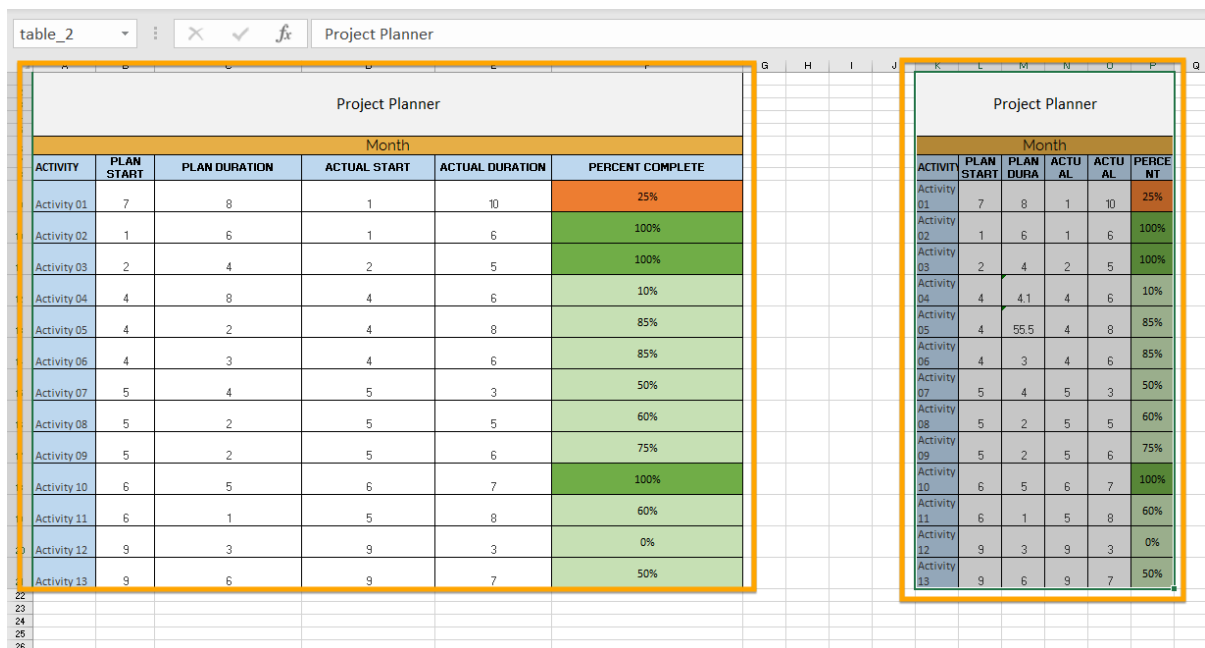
table_2

Project Planner

A B C D E F G H I J K L M N O P Q

Project Planner

Month

| ACTIVITY | PLAN START | PLAN DURATION | ACTUAL START | ACTUAL DURATION | PERCENT COMPLETE |
|---|---|---|---|---|---|
| Activity 01 | 7 | 8 | 1 | 10 | 25% |
| Activity 02 | 1 | 6 | 1 | 6 | 100% |
| Activity 03 | 2 | 4 | 2 | 5 | 100% |
| Activity 04 | 4 | 8 | 4 | 6 | 10% |
| Activity 05 | 4 | 2 | 4 | 8 | 85% |
| Activity 06 | 4 | 3 | 4 | 6 | 85% |
| Activity 07 | 5 | 4 | 5 | 3 | 50% |
| Activity 08 | 5 | 2 | 5 | 5 | 60% |
| Activity 09 | 5 | 2 | 5 | 6 | 75% |
| Activity 10 | 6 | 5 | 6 | 7 | 100% |
| Activity 11 | 6 | 1 | 5 | 8 | 60% |
| Activity 12 | 9 | 3 | 9 | 3 | 0% |
| Activity 13 | 9 | 6 | 9 | 7 | 50% |

Project Planner

Month

| ACTIVIT | PLAN START | PLAN DURA | ACTU AL | ACTU AL | PERCE NT |
|---|---|---|---|---|---|
| Activity 01 | 7 | 8 | 1 | 10 | 25% |
| Activity 02 | 1 | 6 | 1 | 6 | 100% |
| Activity 03 | 2 | 4 | 2 | 5 | 100% |
| Activity 04 | 4 | 4.1 | 4 | 6 | 10% |
| Activity 05 | 4 | 55.5 | 4 | 8 | 85% |
| Activity 06 | 4 | 3 | 4 | 6 | 85% |
| Activity 07 | 5 | 4 | 5 | 3 | 50% |
| Activity 08 | 5 | 2 | 5 | 5 | 60% |
| Activity 09 | 5 | 2 | 5 | 6 | 75% |
| Activity 10 | 6 | 5 | 6 | 7 | 100% |
| Activity 11 | 6 | 1 | 5 | 8 | 60% |
| Activity 12 | 9 | 3 | 9 | 3 | 0% |
| Activity 13 | 9 | 6 | 9 | 7 | 50% |

22
23
24
25
26